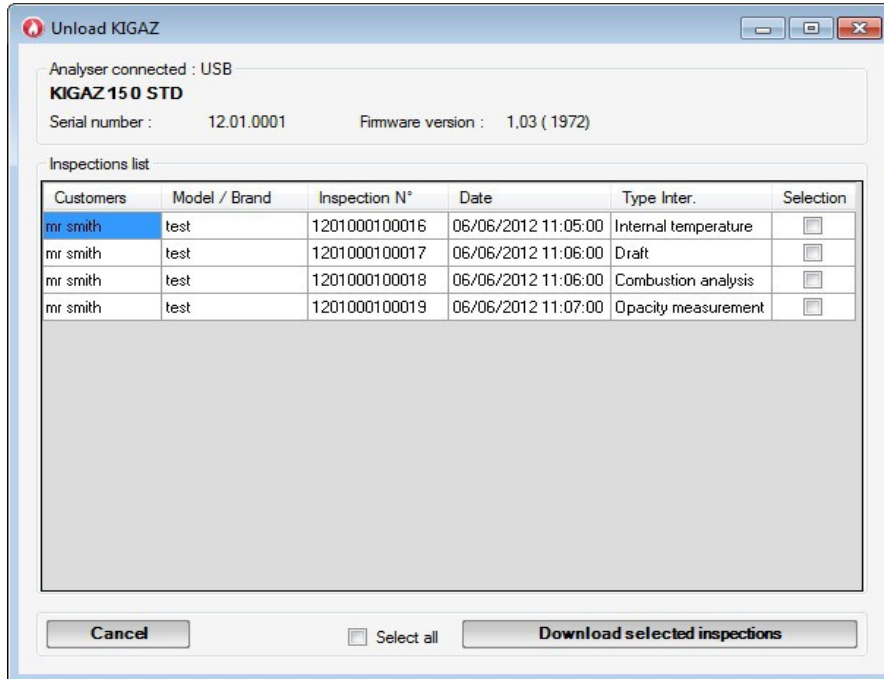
Unload KIGAZ

Analyser connected : USB
KIGAZ 150 STD
Serial number : 12.01.0001 Firmware version : 1,03 ( 1972)

Inspections list

| Customers | Model / Brand | Inspection N° | Date | Type Inter. | Selection |
|---|---|---|---|---|---|
| mr smith | test | 1201000100016 | 06/06/2012 11:05:00 | Internal temperature | |
| mr smith | test | 1201000100017 | 06/06/2012 11:06:00 | Draft | |
| mr smith | test | 1201000100018 | 06/06/2012 11:06:00 | Combustion analysis | |
| mr smith | test | 1201000100019 | 06/06/2012 11:07:00 | Opacity measurement | |

Cancel

Select all

Download selected inspections